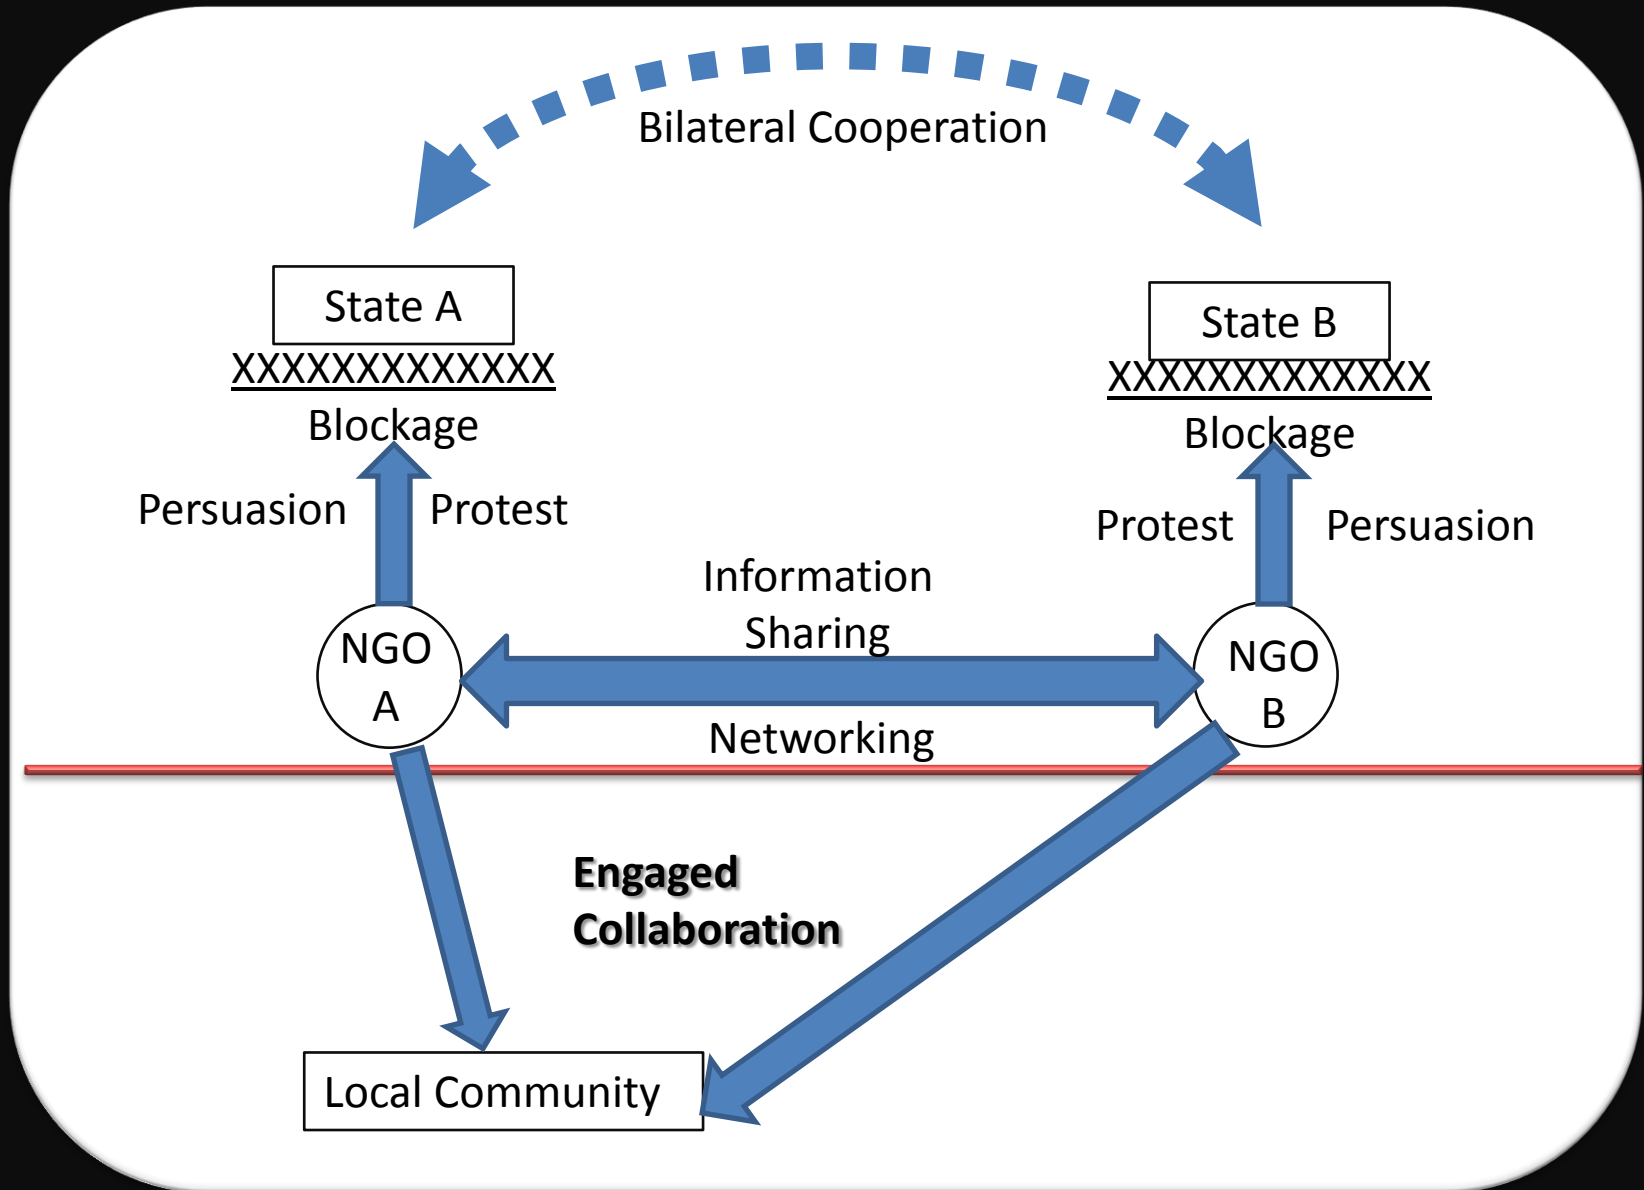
Bilateral Cooperation

State A
XXXXXXXXXXXXX
Blockage

Persuasion
Protest

State B
XXXXXXXXXXXXX
Blockage

Protest
Persuasion

Information Sharing

NGO A

NGO B

Networking

Engaged Collaboration

Local Community